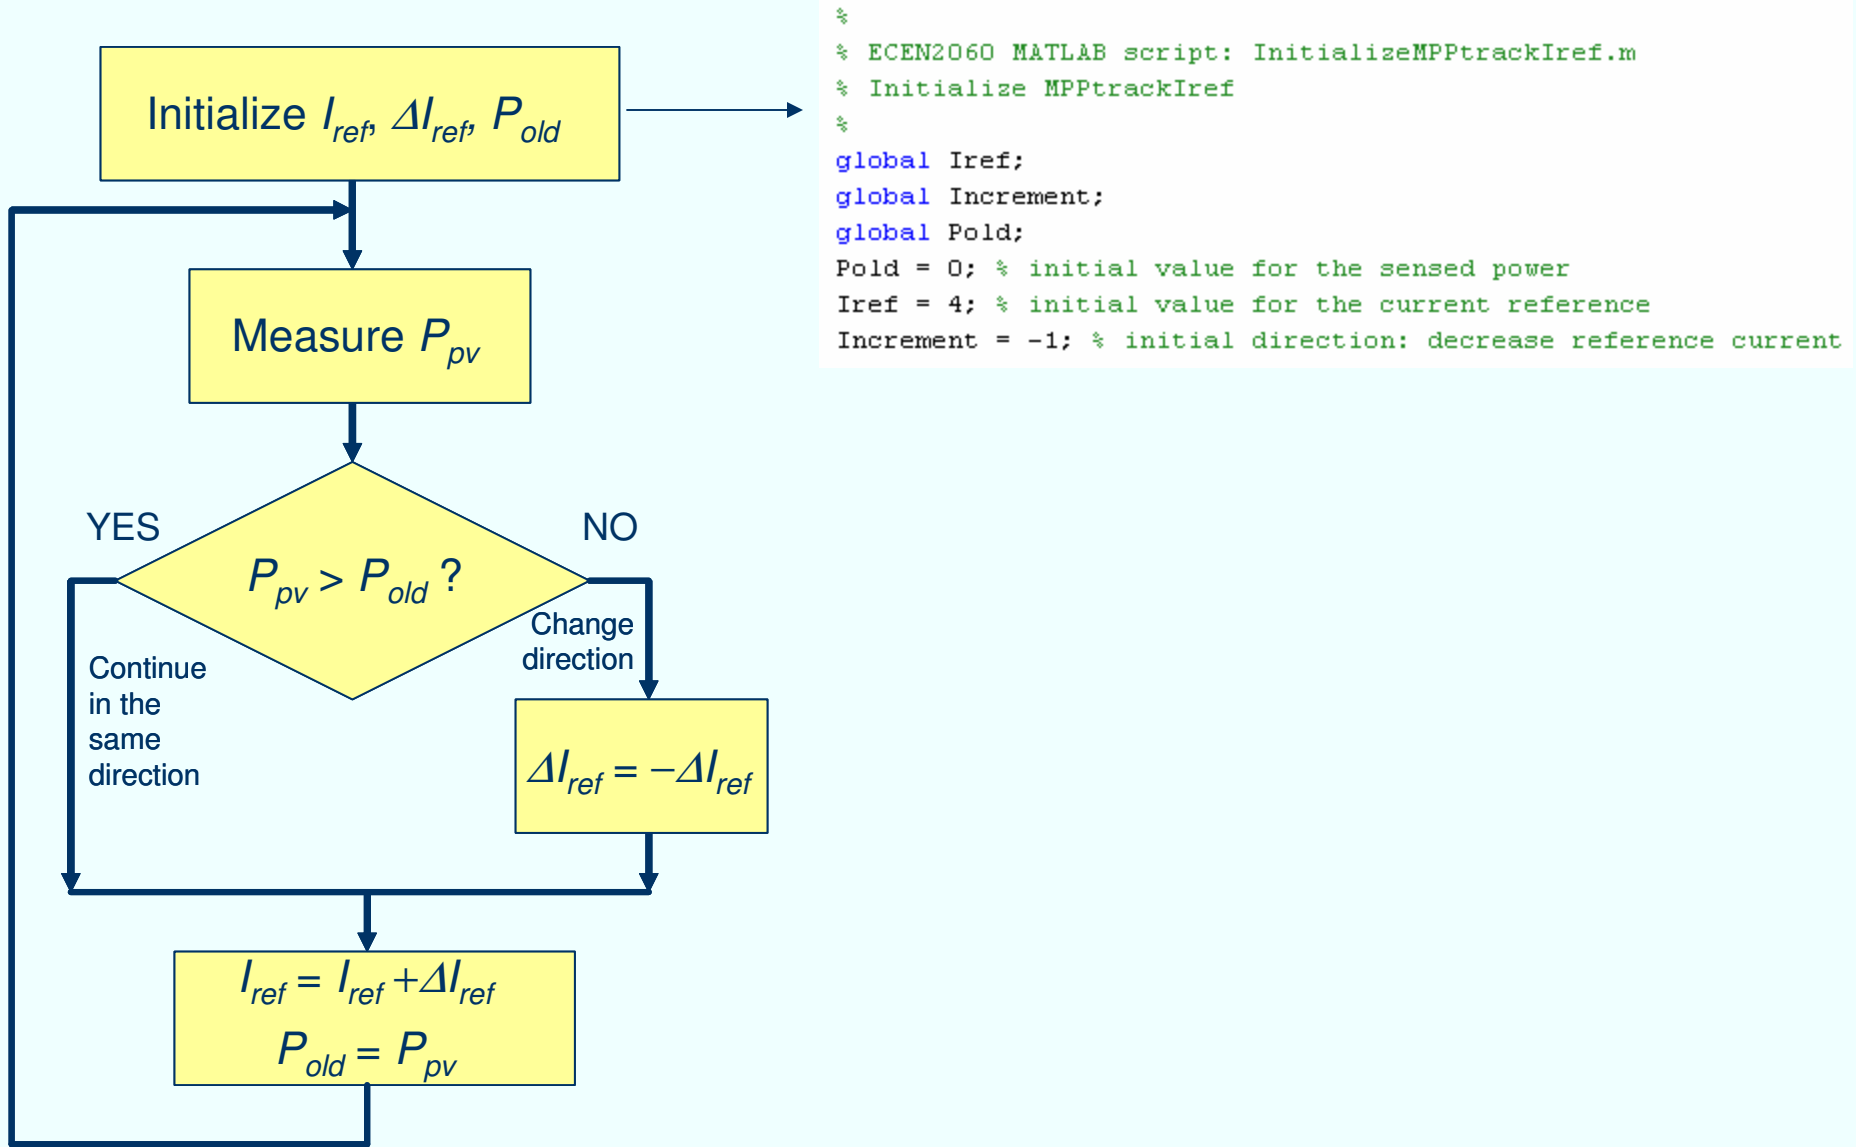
Initialize $I_{ref}$, $\Delta I_{ref}$, $P_{old}$

%
% ECEN2060 MATLAB script: InitializeMPPtrackIref.m
% Initialize MPPtrackIref
%
global Iref;
global Increment;
global Pold;
Pold = 0; % initial value for the sensed power
Iref = 4; % initial value for the current reference
Increment = -1; % initial direction: decrease reference current

Measure $P_{pv}$

$P_{pv} > P_{old}$ ?

YES

NO

Continue in the same direction

Change direction

$\Delta I_{ref} = -\Delta I_{ref}$

$I_{ref} = I_{ref} + \Delta I_{ref}$

$P_{old} = P_{pv}$